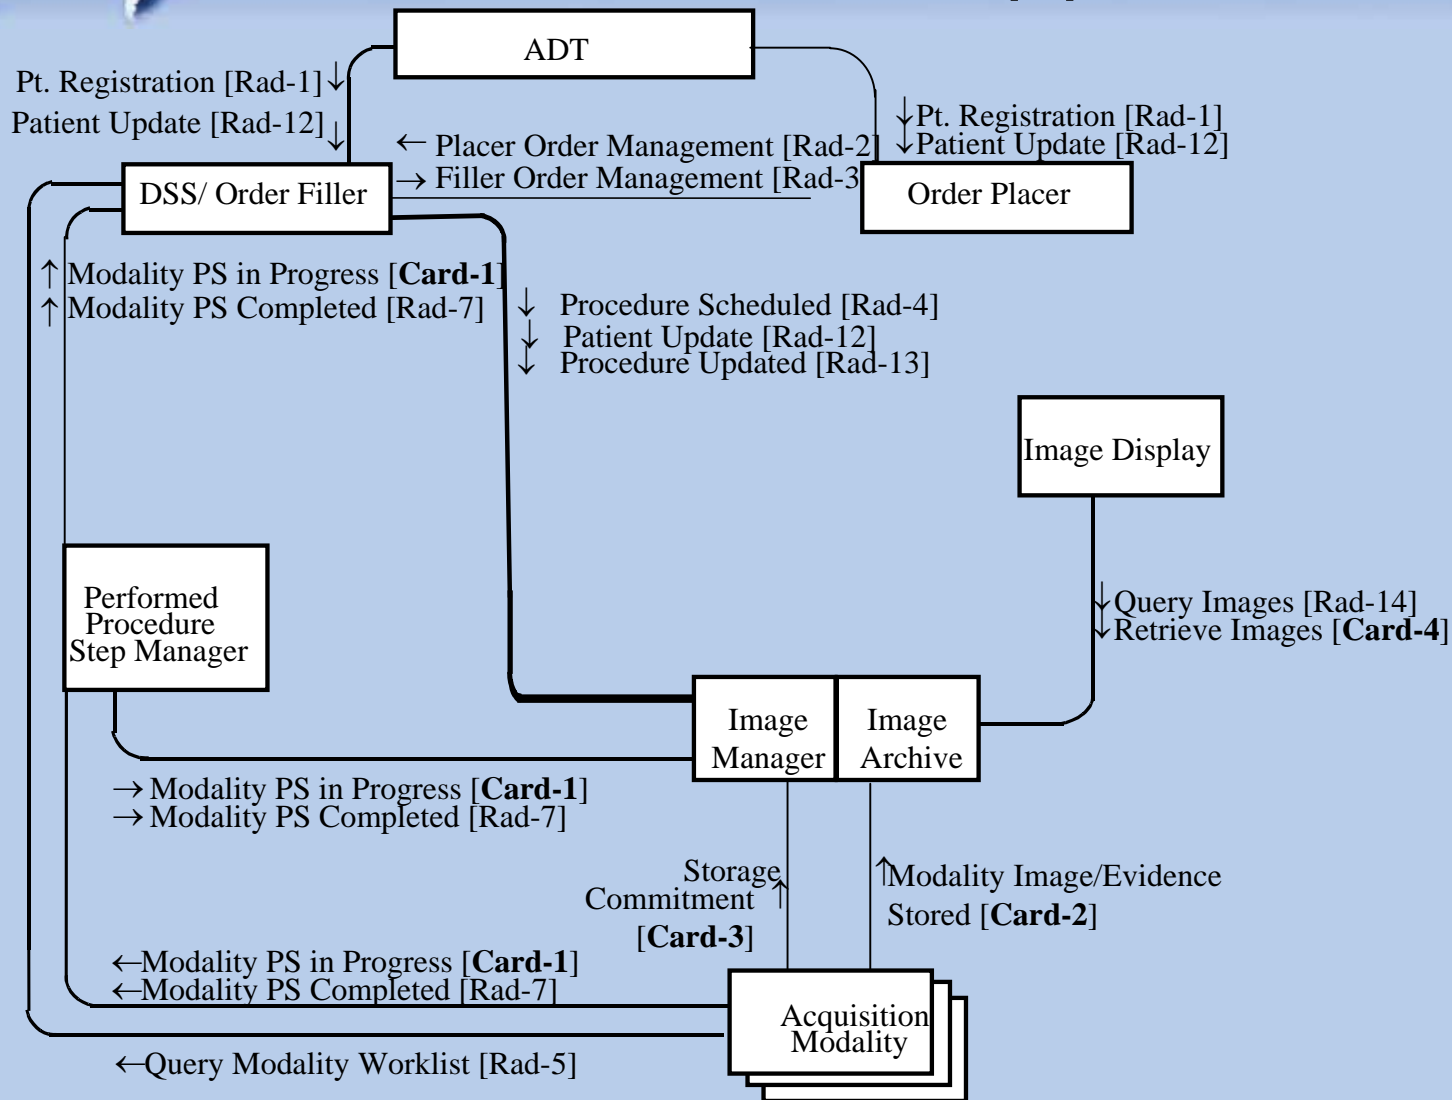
ADT

Pt. Registration [Rad-1]↓
Patient Update [Rad-12]↓

↓Pt. Registration [Rad-1]
↓Patient Update [Rad-12]

← Placer Order Management [Rad-2]
→ Filler Order Management [Rad-3]

DSS/ Order Filler

Order Placer

↑Modality PS in Progress [**Card-1**]
↑Modality PS Completed [Rad-7]

↓ Procedure Scheduled [Rad-4]
↓ Patient Update [Rad-12]
↓ Procedure Updated [Rad-13]

Image Display

↓Query Images [Rad-14]
↓Retrieve Images [**Card-4**]

Performed Procedure Step Manager

Image Manager

Image Archive

→Modality PS in Progress [**Card-1**]
→Modality PS Completed [Rad-7]

Storage Commitment ↑ [**Card-3**]

↑Modality Image/Evidence Stored [**Card-2**]

←Modality PS in Progress [**Card-1**]
←Modality PS Completed [Rad-7]

Acquisition Modality

←Query Modality Worklist [Rad-5]